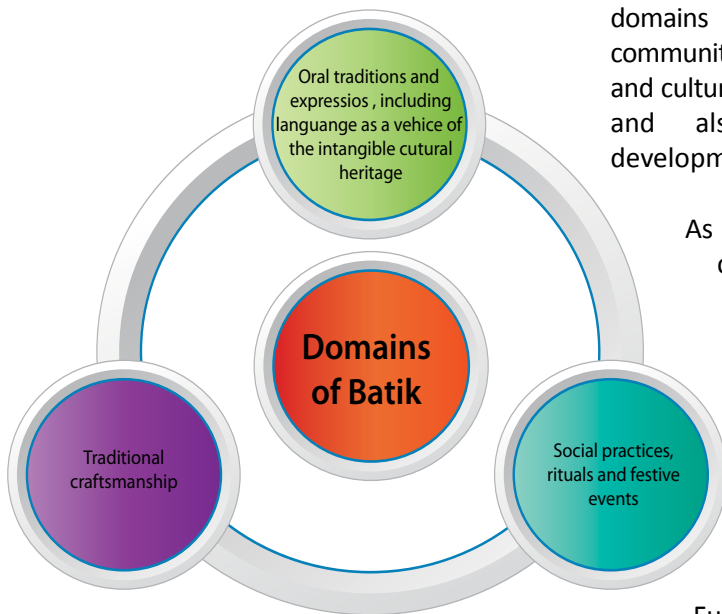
domains
communit
and cultur
and als
developm

As
c

Fu

Oral traditions and expressios , including languange as a vehice of the intangible cutural heritage

Domains of Batik

Traditional craftsmanship

Social practices, rituals and festive events